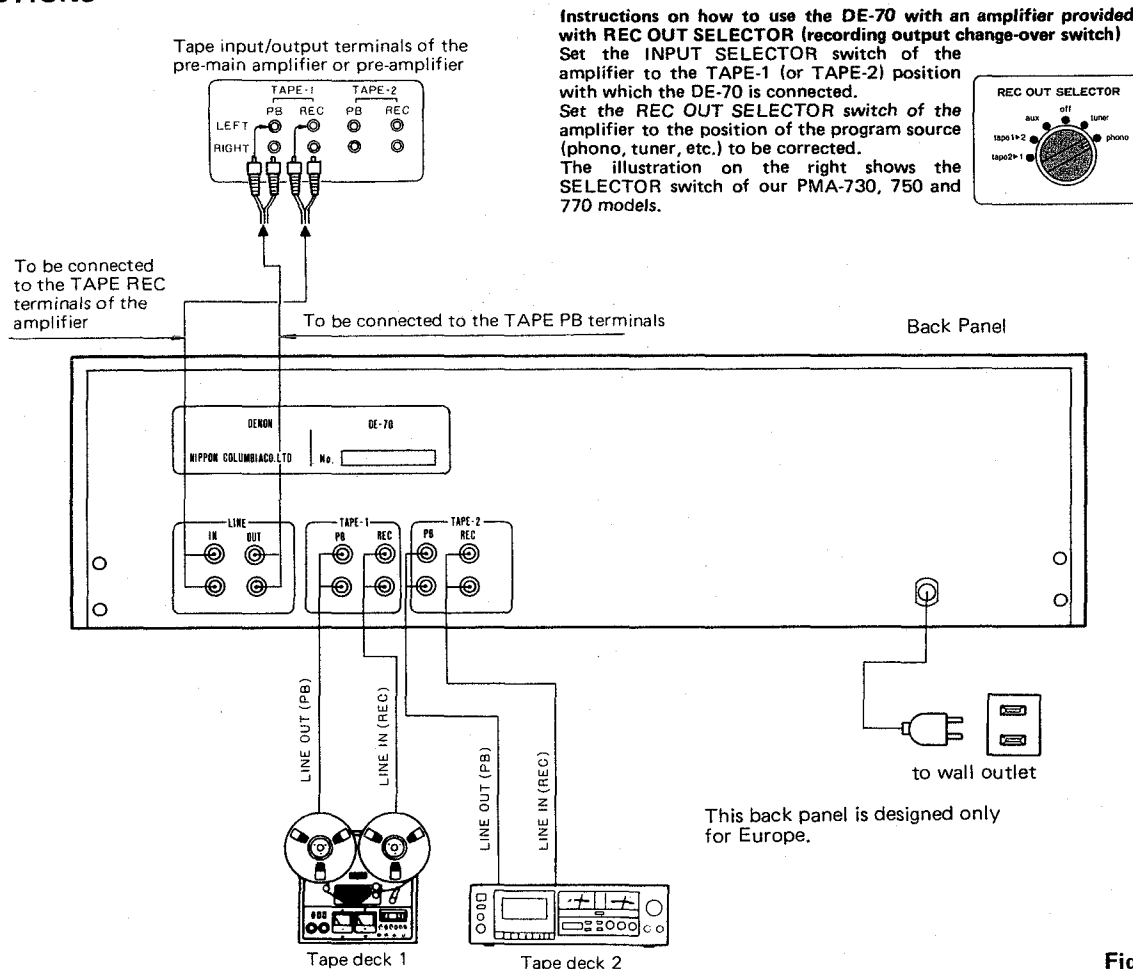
Tape input/output terminals of the pre-main amplifier or pre-amplifier

TAPE-1 TAPE-2
PB REC PB REC
LEFT
RIGHT

Instructions on how to use the DE-70 with an amplifier provided with REC OUT SELECTOR (recording output change-over switch)
Set the INPUT SELECTOR switch of the amplifier to the TAPE-1 (or TAPE-2) position with which the DE-70 is connected.
Set the REC OUT SELECTOR switch of the amplifier to the position of the program source (phono, tuner, etc.) to be corrected.
The illustration on the right shows the SELECTOR switch of our PMA-730, 750 and 770 models.

REC OUT SELECTOR
aux off tuner
tape1▸2 phono
tape2▸1

To be connected to the TAPE REC terminals of the amplifier

To be connected to the TAPE PB terminals

Back Panel

DENON DE-70
NIPPON COLUMBIACO.LTD No.

LINE
IN OUT

TAPE-1
PB REC

TAPE-2
PB REC

LINE OUT (PB)
LINE IN (REC)
LINE OUT (PB)
LINE IN (REC)

to wall outlet

This back panel is designed only for Europe.

Tape deck 1
Tape deck 2

Fi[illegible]